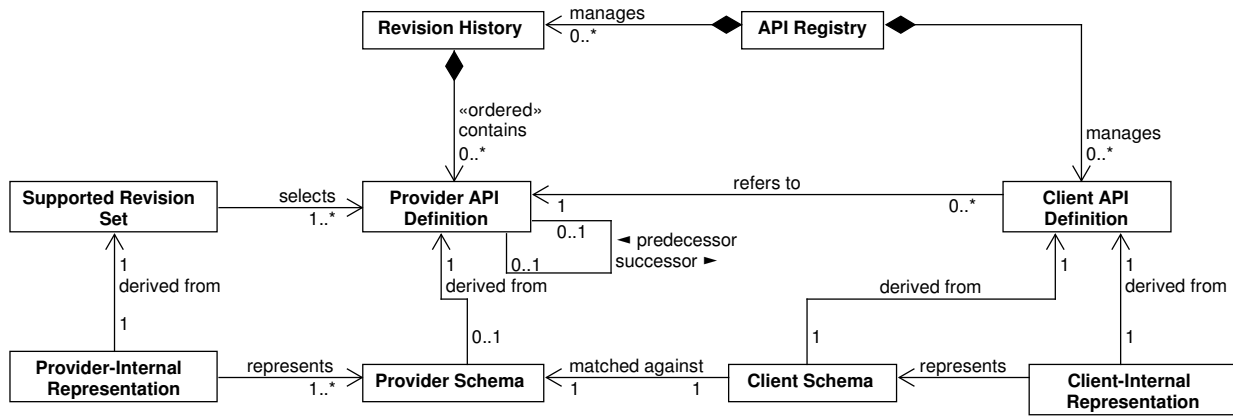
Revision History
manages
0..*
API Registry
«ordered»
contains
0..*
manages
0..*
Supported Revision Set
selects
1..*
Provider API Definition
1
refers to
0..*
Client API Definition
0..1
◄ predecessor
0..1
successor ►
1
derived from
1
1
derived from
1
derived from
1
derived from
1
0..1
1
1
Provider-Internal Representation
represents
1..*
Provider Schema
matched against
1
1
Client Schema
represents
Client-Internal Representation